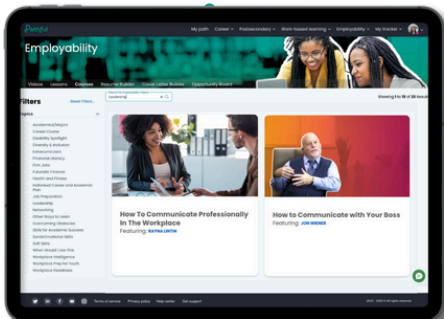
Pathful

My path Career Postsecondary Work-based learning Employability My tracker

Employability

Videos Lessons Courses Resume Builder Cover Letter Builder Opportunity Board

Filters
Reset Filters

Topics

Academics/Majors
Career Course
Disability Spotlight
Diversity & Inclusion
Entrepreneurs
Financial Literacy
First Jobs
Futuristic Finance
Health and Fitness
Individual Career and Academic Plan
Job Preparation
Leadership
Networking
Other Ways to Learn
Overcoming Obstacles
Skills for Academic Success
Social Emotional Skills
Soft Skills
When Should I Use This
Workplace Intelligence
Workplace Prep for Youth
Workplace Readiness

Search by keyword or filters
Leadership

Showing 1 to 16 of 28 results

How To Communicate Professionally In The Workplace
Featuring: RAYNA LINTIN

How to Communicate with Your Boss
Featuring: JON WIENER

Terms of service Privacy policy Help center Get support

2015 - 2023 © All rights reserved.